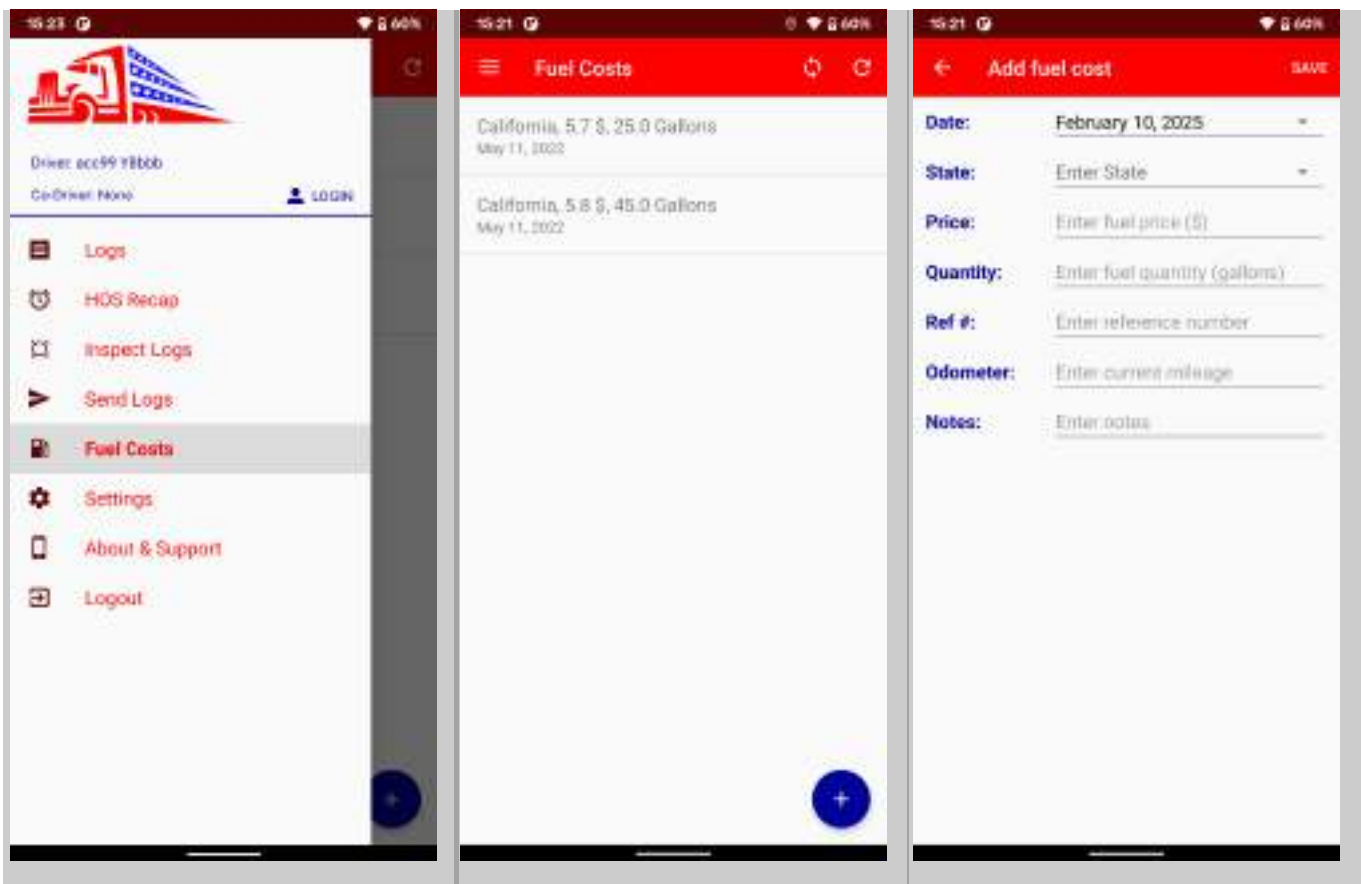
15:23 60%

Driver: acc99 Y8bbb

Co-Driver: None

LOGIN

Logs

HOS Recap

Inspect Logs

Send Logs

Fuel Costs

Settings

About & Support

Logout

15:21 60%

Fuel Costs

California, 5.7 $, 25.0 Gallons
May 11, 2022

California, 5.8 $, 45.0 Gallons
May 11, 2022

15:21 60%

Add fuel cost

SAVE

Date: February 10, 2025

State: Enter State

Price: Enter fuel price ($)

Quantity: Enter fuel quantity (gallons)

Ref #: Enter reference number

Odometer: Enter current mileage

Notes: Enter notes